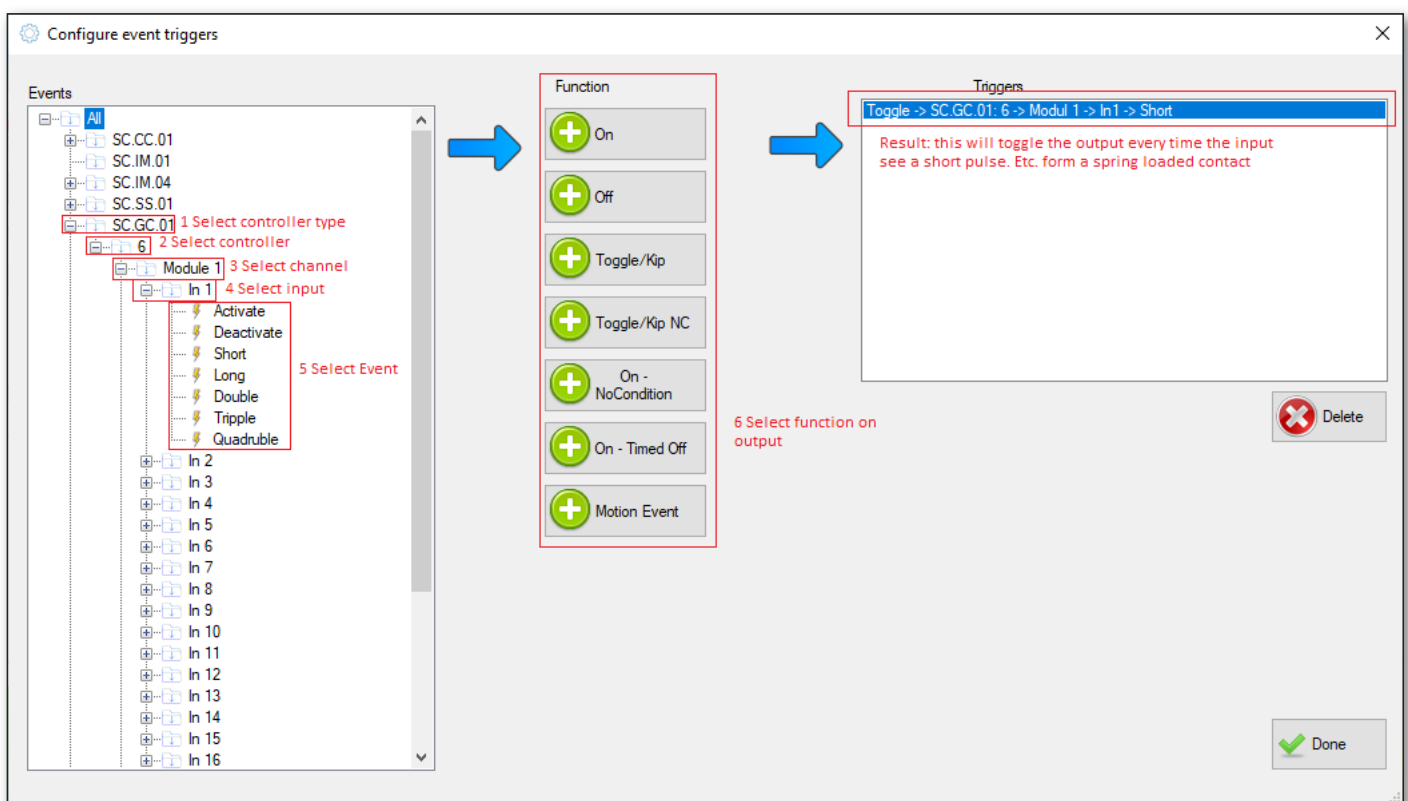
Configure event triggers

Events

All
SC.CC.01
SC.IM.01
SC.IM.04
SC.SS.01
SC.GC.01 1 Select controller type
6 2 Select controller
Module 1 3 Select channel
In 1 4 Select input
Activate
Deactivate
Short
Long
Double
Tripple
Quadruble
5 Select Event
In 2
In 3
In 4
In 5
In 6
In 7
In 8
In 9
In 10
In 11
In 12
In 13
In 14
In 15
In 16

Function

On
Off
Toggle/Kip
Toggle/Kip NC
On - NoCondition
On - Timed Off
Motion Event

6 Select function on output

Triggers

Toggle -> SC.GC.01: 6 -> Modul 1 -> In1 -> Short

Result: this will toggle the output every time the input see a short pulse. Etc. form a spring loaded contact

Delete

Done